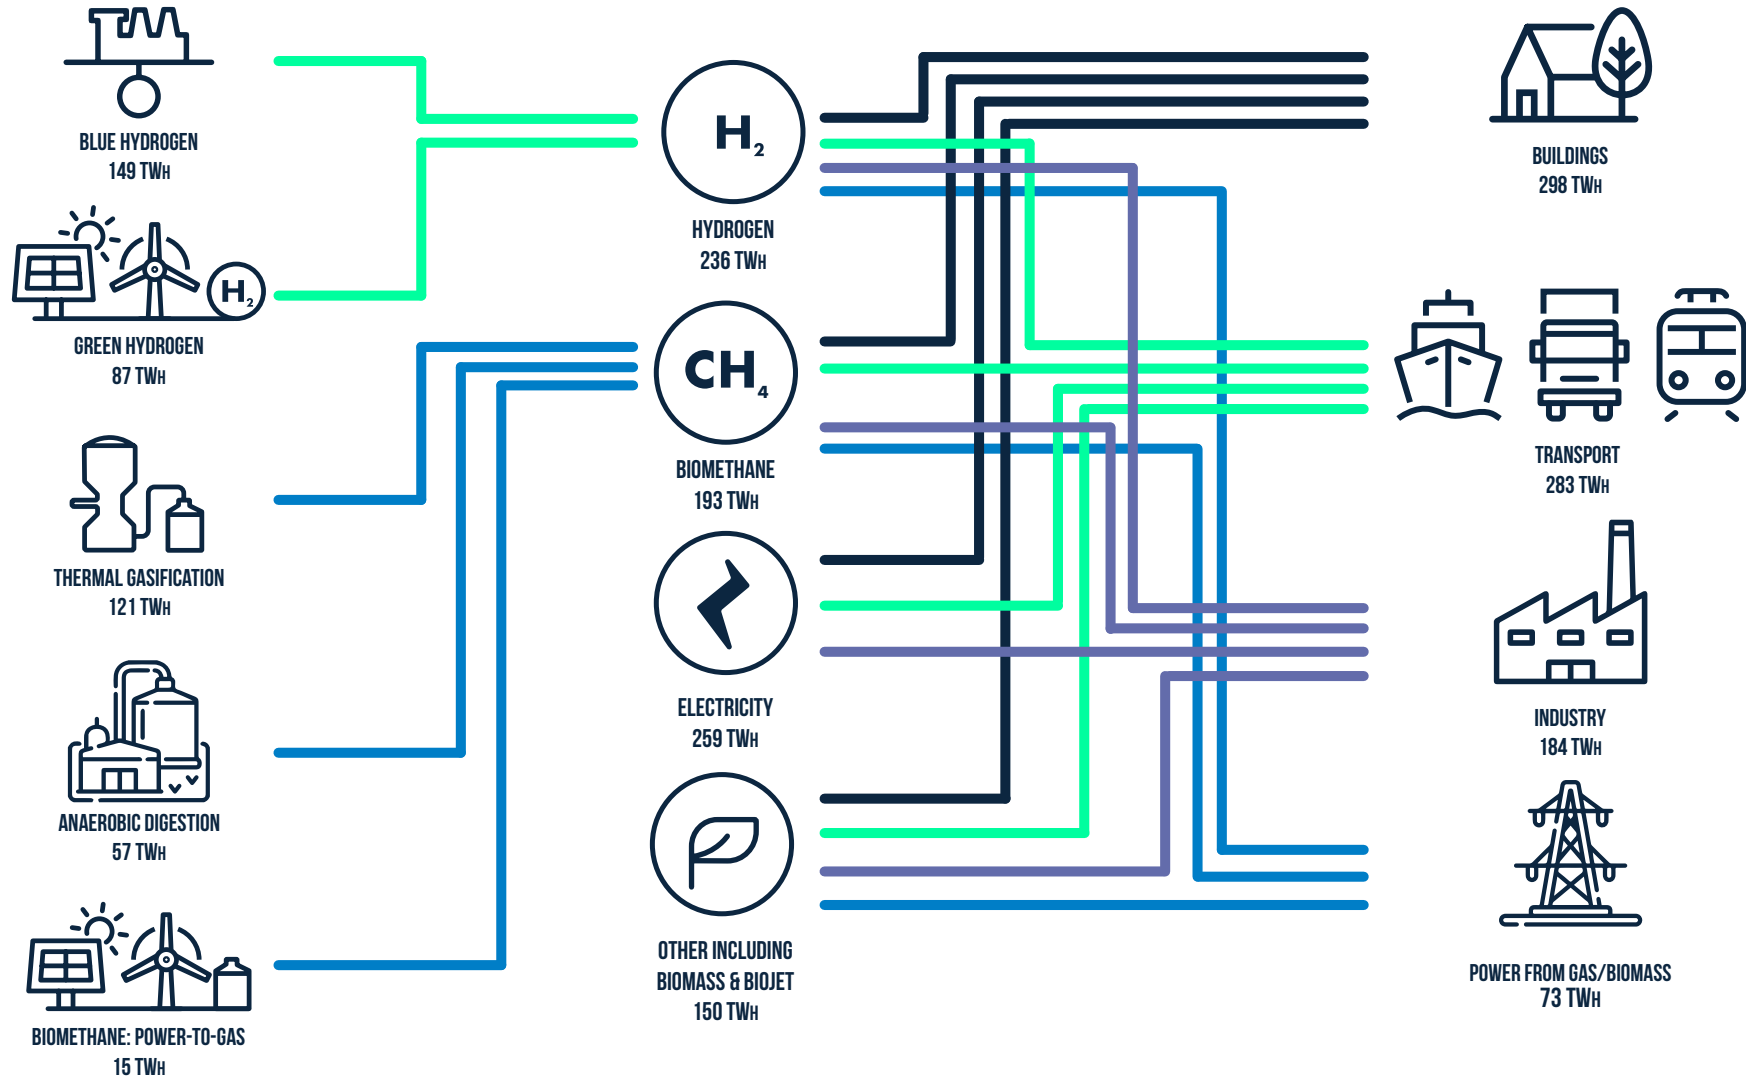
BLUE HYDROGEN
149 TWH

$H_2$

GREEN HYDROGEN
87 TWH

THERMAL GASIFICATION
121 TWH

ANAEROBIC DIGESTION
57 TWH

BIOMETHANE: POWER-TO-GAS
15 TWH

$H_2$

HYDROGEN
236 TWH

$CH_4$

BIOMETHANE
193 TWH

ELECTRICITY
259 TWH

OTHER INCLUDING BIOMASS & BIOJET
150 TWH

BUILDINGS
298 TWH

TRANSPORT
283 TWH

INDUSTRY
184 TWH

POWER FROM GAS/BIOMASS
73 TWH